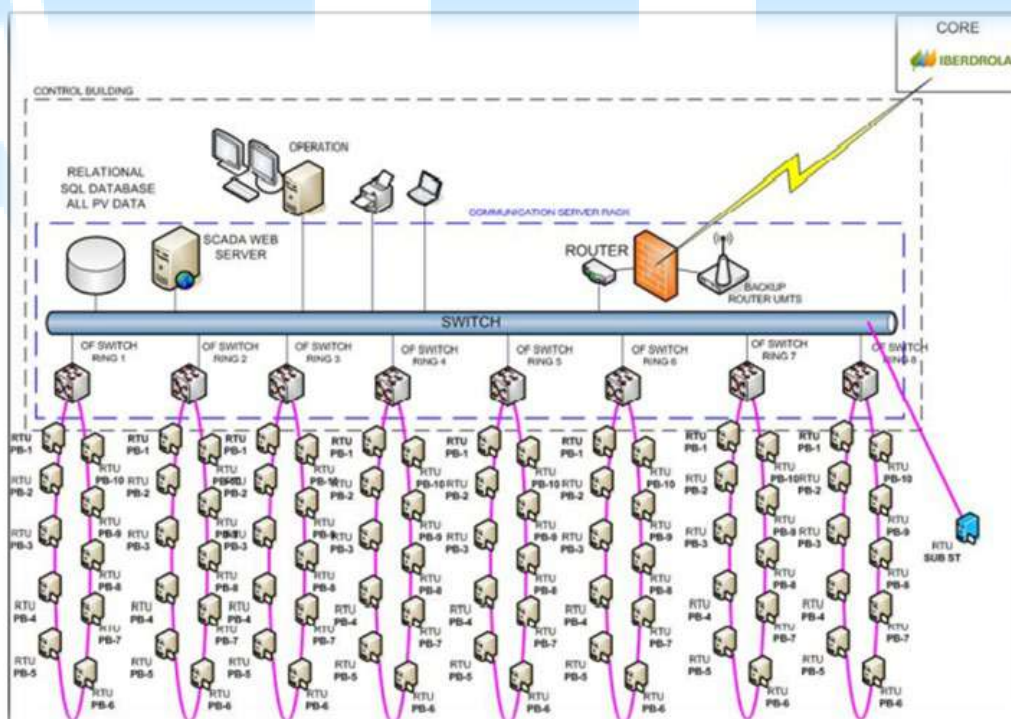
CORE

IBERDROLA

CONTROL BUILDING

RELATIONAL SQL DATABASE ALL PV DATA

OPERATION

COMMUNICATION SERVER RACK

SCADA WEB SERVER

ROUTER

BACKUP ROUTER UMTS

SWITCH

OF SWITCH RING 1

OF SWITCH RING 2

OF SWITCH RING 3

OF SWITCH RING 4

OF SWITCH RING 5

OF SWITCH RING 6

OF SWITCH RING 7

OF SWITCH RING 8

RTU PB-1
RTU PB-2
RTU PB-3
RTU PB-4
RTU PB-5
RTU PB-6
RTU PB-7
RTU PB-8
RTU PB-9
RTU PB-10

RTU PB-1
RTU PB-2
RTU PB-3
RTU PB-4
RTU PB-5
RTU PB-6
RTU PB-7
RTU PB-8
RTU PB-9
RTU PB-10

RTU PB-1
RTU PB-2
RTU PB-3
RTU PB-4
RTU PB-5
RTU PB-6
RTU PB-7
RTU PB-8
RTU PB-9
RTU PB-10

RTU PB-1
RTU PB-2
RTU PB-3
RTU PB-4
RTU PB-5
RTU PB-6
RTU PB-7
RTU PB-8
RTU PB-9
RTU PB-10

RTU PB-1
RTU PB-2
RTU PB-3
RTU PB-4
RTU PB-5
RTU PB-6
RTU PB-7
RTU PB-8
RTU PB-9
RTU PB-10

RTU PB-1
RTU PB-2
RTU PB-3
RTU PB-4
RTU PB-5
RTU PB-6
RTU PB-7
RTU PB-8
RTU PB-9
RTU PB-10

RTU PB-1
RTU PB-2
RTU PB-3
RTU PB-4
RTU PB-5
RTU PB-6
RTU PB-7
RTU PB-8
RTU PB-9
RTU PB-10

RTU PB-1
RTU PB-2
RTU PB-3
RTU PB-4
RTU PB-5
RTU PB-6
RTU PB-7
RTU PB-8
RTU PB-9
RTU PB-10

RTU SUB ST